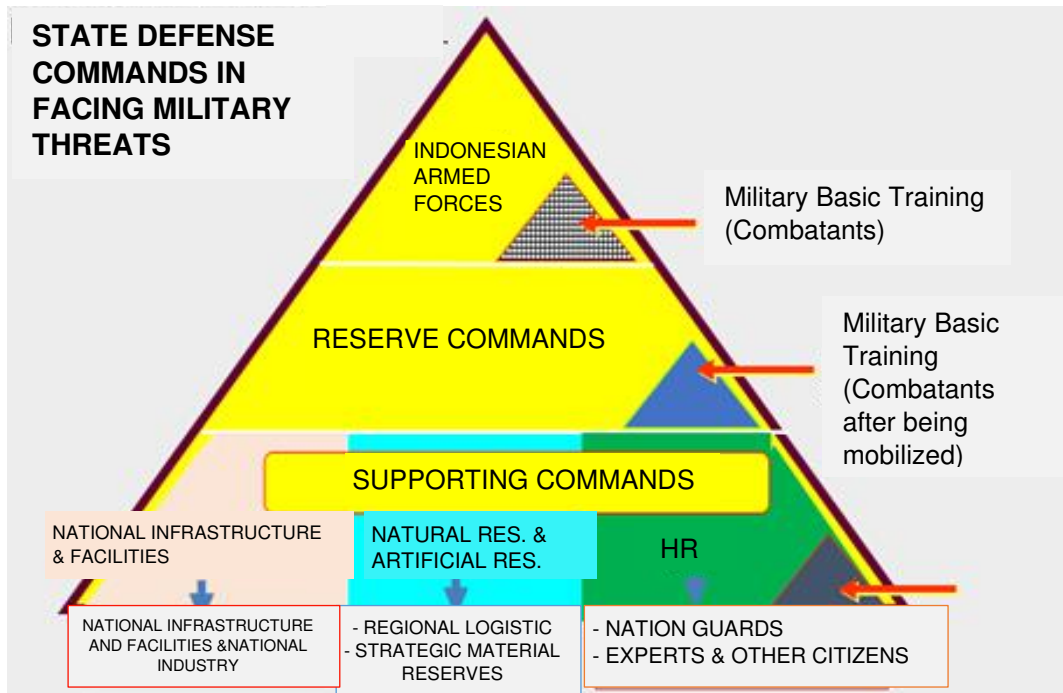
STATE DEFENSE COMMANDS IN FACING MILITARY THREATS

INDONESIAN ARMED FORCES

Military Basic Training (Combatants)

RESERVE COMMANDS

Military Basic Training (Combatants after being mobilized)

SUPPORTING COMMANDS

NATIONAL INFRASTRUCTURE & FACILITIES

NATURAL RES. & ARTIFICIAL RES.

HR

NATIONAL INFRASTRUCTURE AND FACILITIES &NATIONAL INDUSTRY

- REGIONAL LOGISTIC
- STRATEGIC MATERIAL RESERVES

- NATION GUARDS
- EXPERTS & OTHER CITIZENS